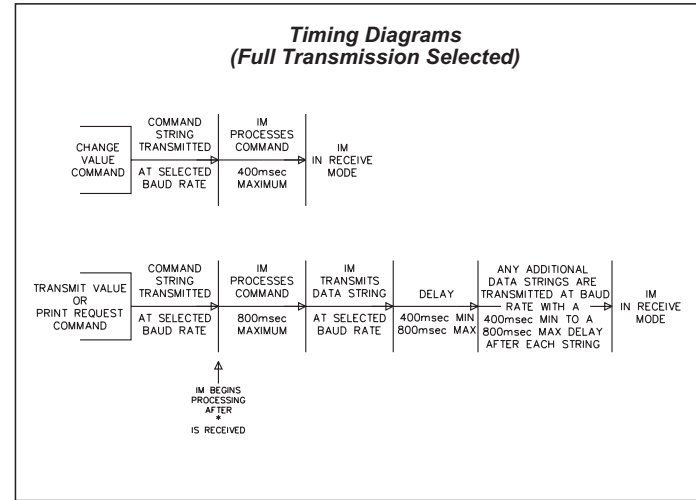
Timing Diagrams
(Full Transmission Selected)

CHANGE VALUE COMMAND

COMMAND STRING TRANSMITTED

AT SELECTED BAUD RATE

IM PROCESSES COMMAND

400msec MAXIMUM

IM IN RECEIVE MODE

TRANSMIT VALUE OR PRINT REQUEST COMMAND

COMMAND STRING TRANSMITTED

AT SELECTED BAUD RATE

IM PROCESSES COMMAND

800msec MAXIMUM

IM TRANSMITS DATA STRING

AT SELECTED BAUD RATE

DELAY

400msec MIN 800msec MAX

ANY ADDITIONAL DATA STRINGS ARE TRANSMITTED AT BAUD RATE WITH A 400msec MIN TO A 800msec MAX DELAY AFTER EACH STRING

IM IN RECEIVE MODE

IM BEGINS PROCESSING AFTER * IS RECEIVED